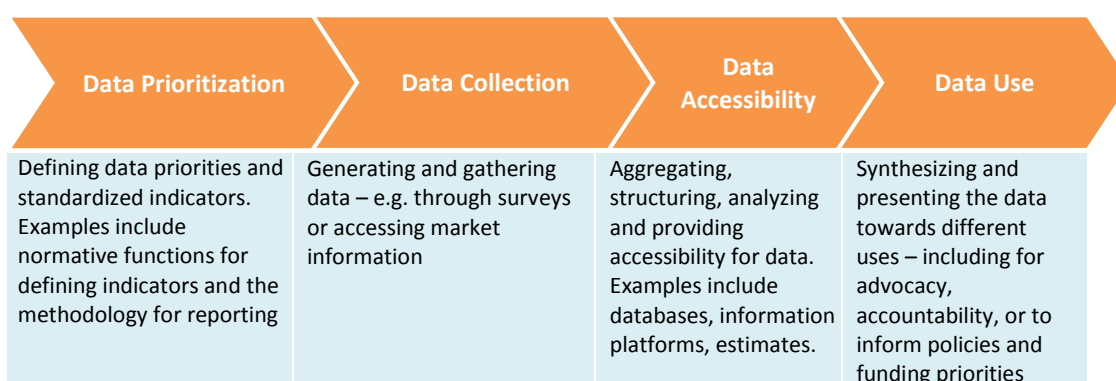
Data Prioritization

Data Collection

Data Accessibility

Data Use

Defining data priorities and standardized indicators. Examples include normative functions for defining indicators and the methodology for reporting

Generating and gathering data – e.g. through surveys or accessing market information

Aggregating, structuring, analyzing and providing accessibility for data. Examples include databases, information platforms, estimates.

Synthesizing and presenting the data towards different uses – including for advocacy, accountability, or to inform policies and funding priorities